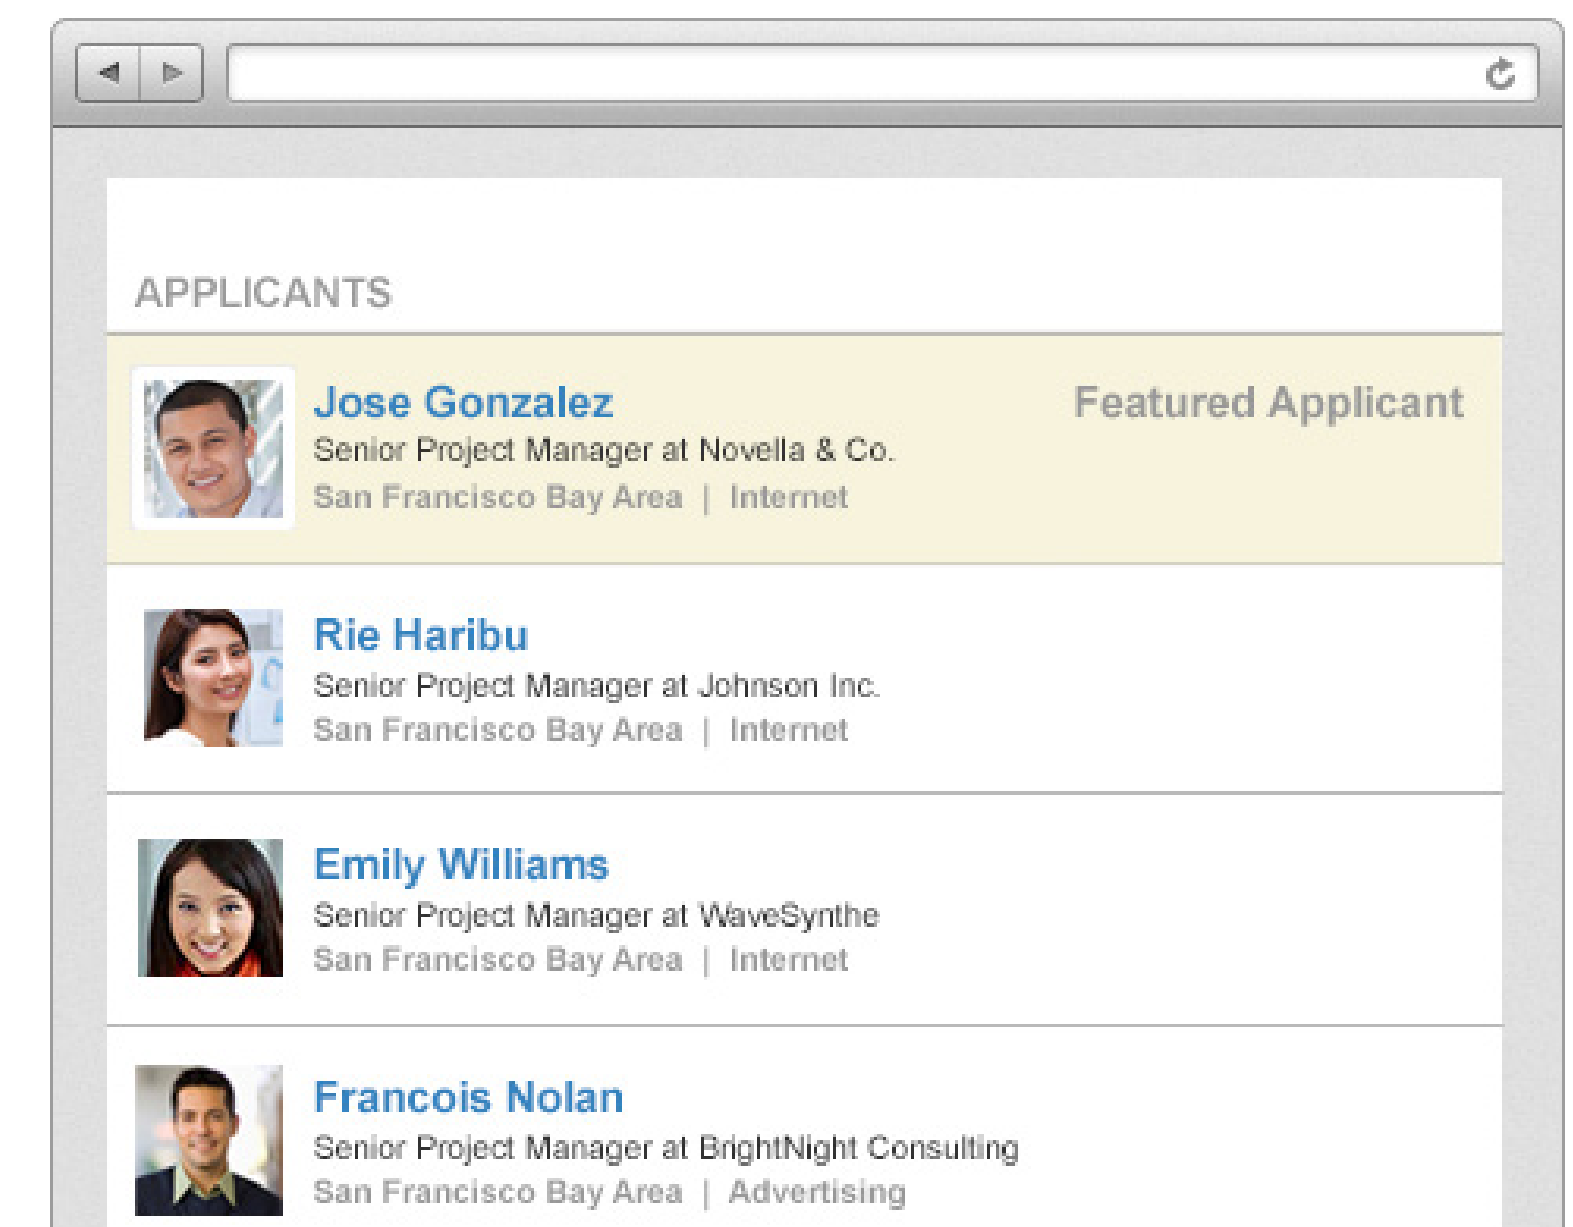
APPLICANTS

Jose Gonzalez
Featured Applicant
Senior Project Manager at Novella & Co.
San Francisco Bay Area | Internet

Rie Haribu
Senior Project Manager at Johnson Inc.
San Francisco Bay Area | Internet

Emily Williams
Senior Project Manager at WaveSynthe
San Francisco Bay Area | Internet

Francois Nolan
Senior Project Manager at BrightNight Consulting
San Francisco Bay Area | Advertising